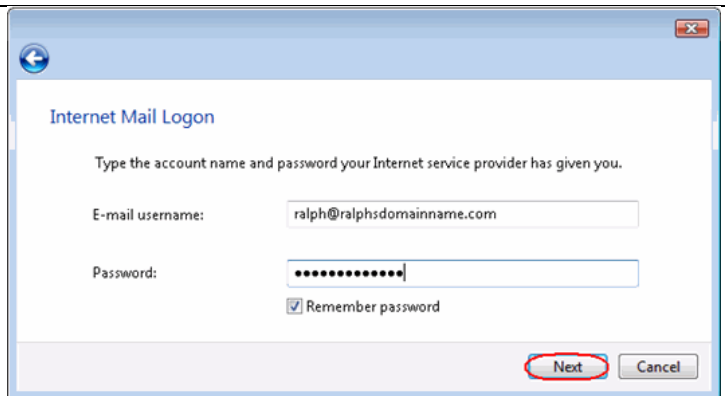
Internet Mail Logon

Type the account name and password your Internet service provider has given you.

E-mail username: ralph@ralphsdomainname.com

Password: ••••••••••••••

Remember password

Next Cancel